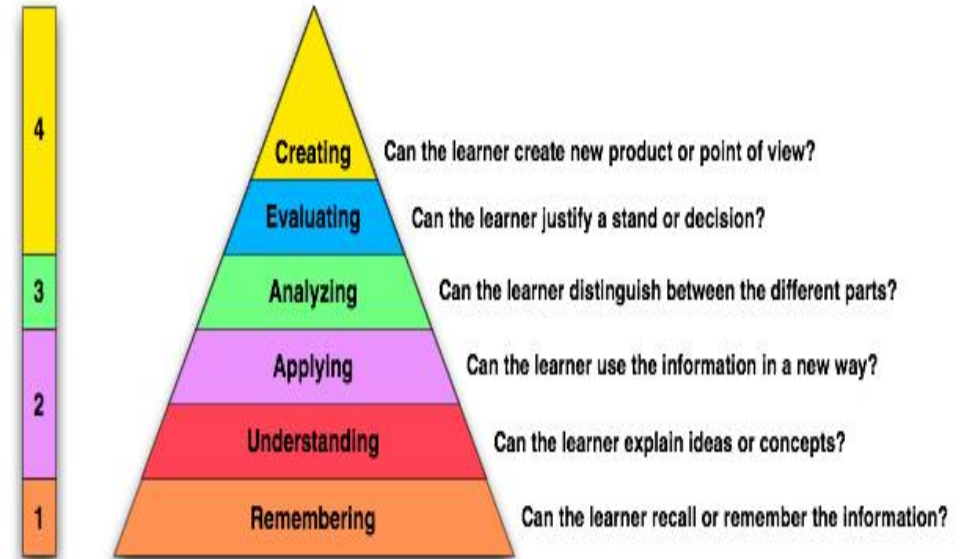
4

3

2

1

Creating Can the learner create new product or point of view?

Evaluating Can the learner justify a stand or decision?

Analyzing Can the learner distinguish between the different parts?

Applying Can the learner use the information in a new way?

Understanding Can the learner explain ideas or concepts?

Remembering Can the learner recall or remember the information?